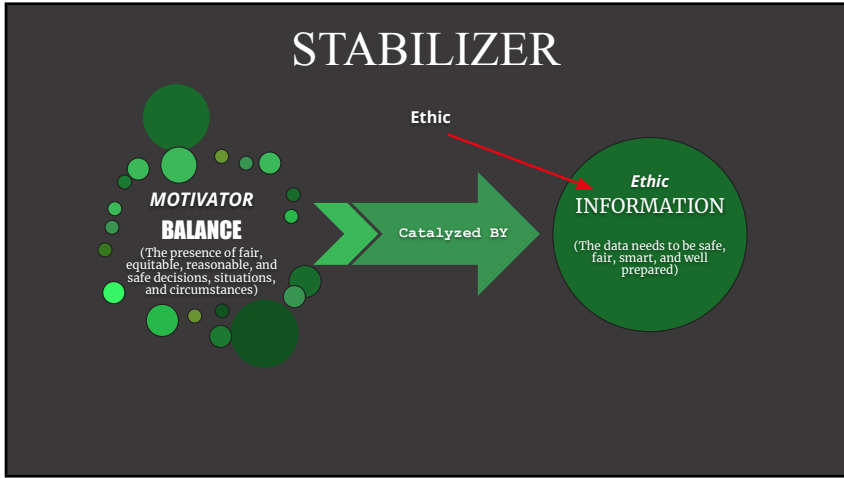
STABILIZER

MOTIVATOR

BALANCE

(The presence of fair, equitable, reasonable, and safe decisions, situations, and circumstances)

Catalyzed BY

Ethic

Ethic

INFORMATION

(The data needs to be safe, fair, smart, and well prepared)